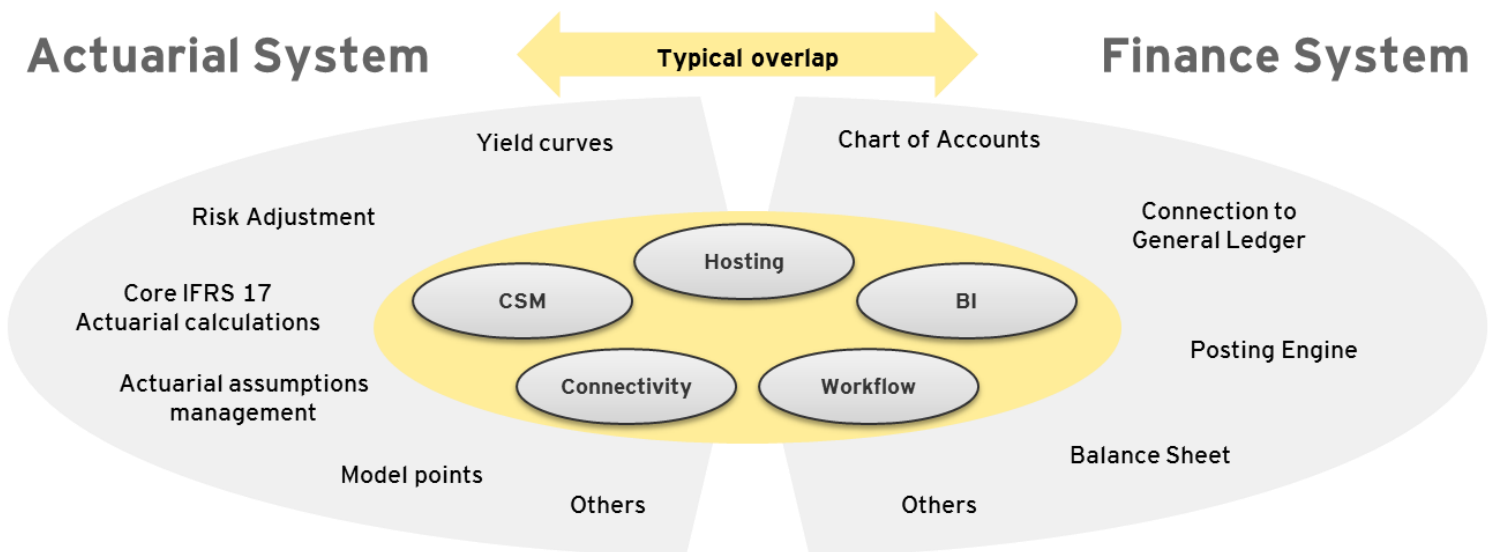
Actuarial System

Typical overlap

Finance System

Yield curves

Risk Adjustment

Core IFRS 17 Actuarial calculations

Actuarial assumptions management

Model points

Others

Hosting

CSM

BI

Connectivity

Workflow

Chart of Accounts

Connection to General Ledger

Posting Engine

Balance Sheet

Others